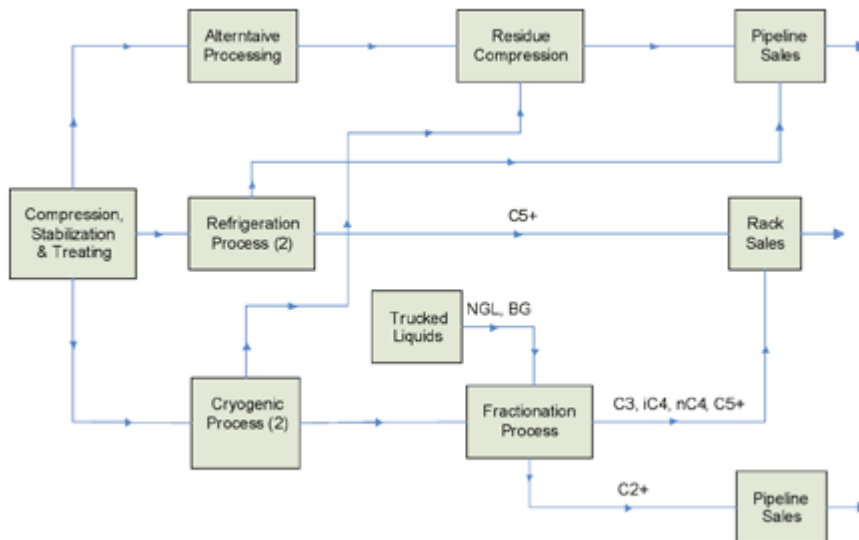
Alterntaive Processing

Residue Compression

Pipeline Sales

Compression, Stabilization & Treating

Refrigeration Process (2)

C5+

Rack Sales

Trucked Liquids

NGL, BG

Cryogenic Process (2)

Fractionation Process

C3, iC4, nC4, C5+

C2+

Pipeline Sales